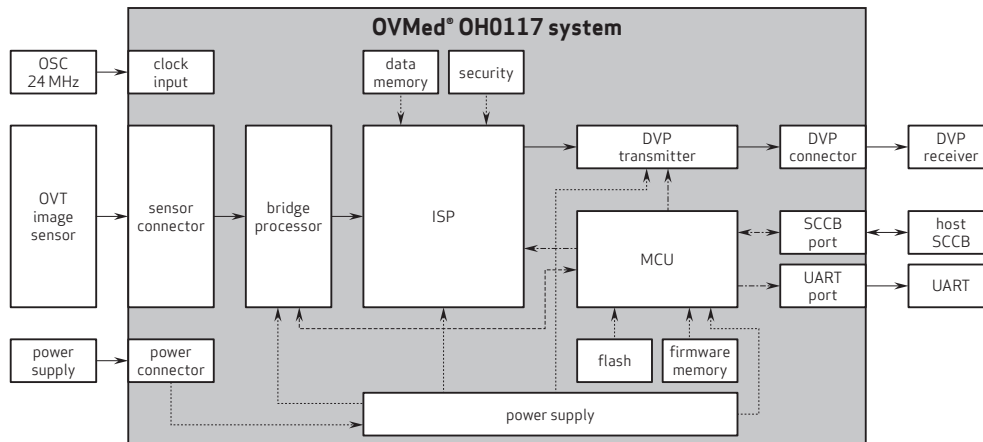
OVMed® OH0117 system

OSC 24 MHz

clock input

data memory

security

OVT image sensor

sensor connector

bridge processor

ISP

DVP transmitter

DVP connector

DVP receiver

MCU

SCCB port

host SCCB

UART port

UART

flash

firmware memory

power supply

power connector

power supply